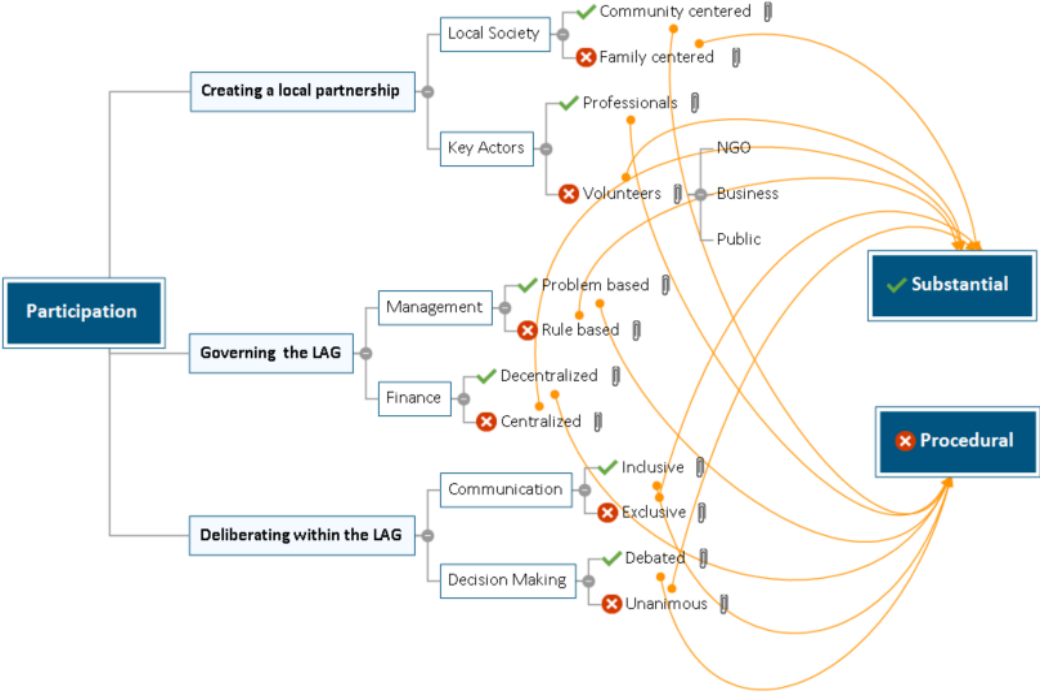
Participation

Creating a local partnership

Local Society

Community centered

Family centered

Key Actors

Professionals

Volunteers

NGO

Business

Public

Governing the LAG

Management

Problem based

Rule based

Finance

Decentralized

Centralized

Deliberating within the LAG

Communication

Inclusive

Exclusive

Decision Making

Debated

Unanimous

Substantial

Procedural